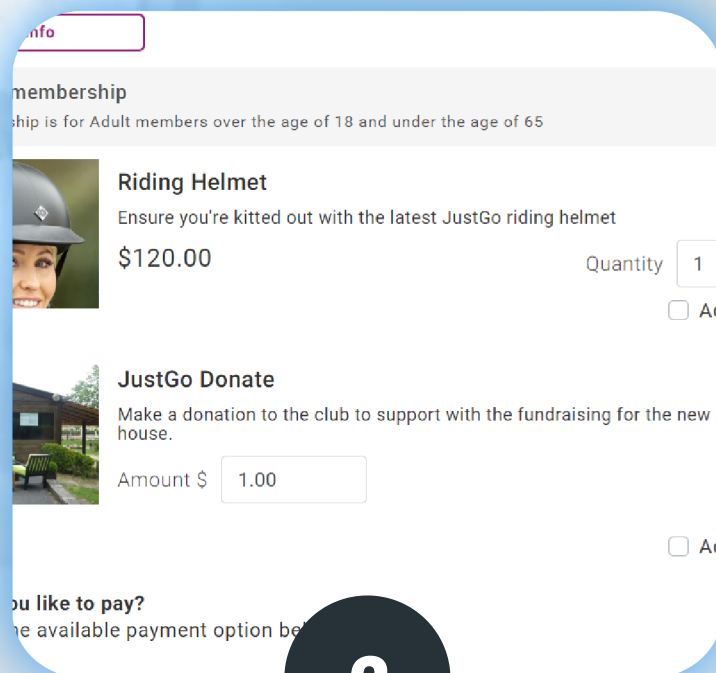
nfo

membership

ship is for Adult members over the age of 18 and under the age of 65

Riding Helmet

Ensure you're kitted out with the latest JustGo riding helmet

$120.00

Quantity 1

Ad

JustGo Donate

Make a donation to the club to support with the fundraising for the new house.

Amount $ 1.00

Ad

ou like to pay?

he available payment option be